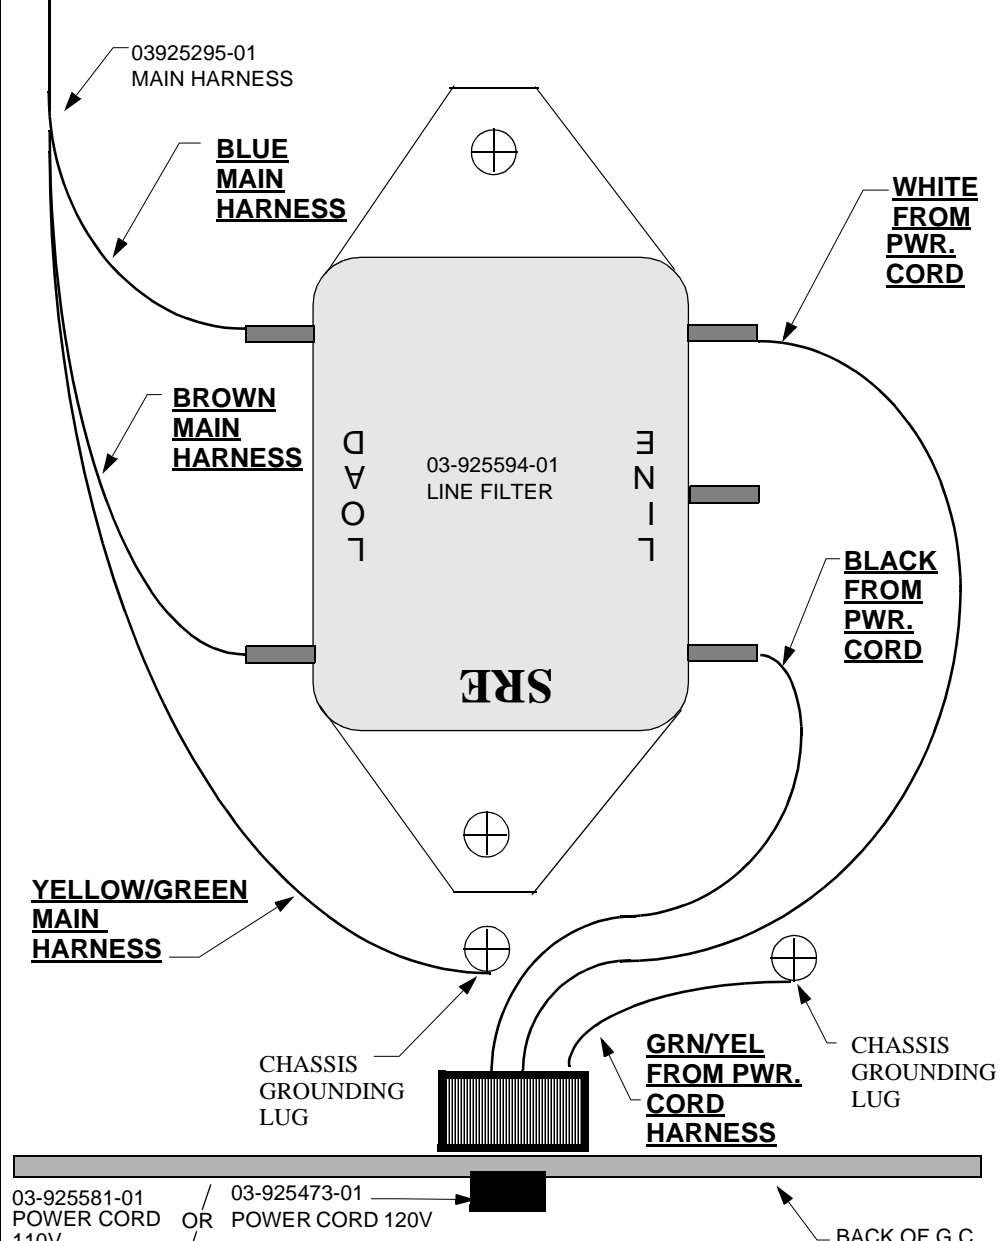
03925295-01
MAIN HARNESS

BLUE
MAIN
HARNESS

WHITE
FROM
PWR.
CORD

BROWN
MAIN
HARNESS

LOAD

03-925594-01
LINE FILTER

LINE

BLACK
FROM
PWR.
CORD

SRE

YELLOW/GREEN
MAIN
HARNESS

CHASSIS
GROUNDING
LUG

GRN/YEL
FROM PWR.
CORD
HARNESS

CHASSIS
GROUNDING
LUG

03-925581-01
POWER CORD
110V

OR

03-925473-01
POWER CORD 120V

BACK OF G.C.